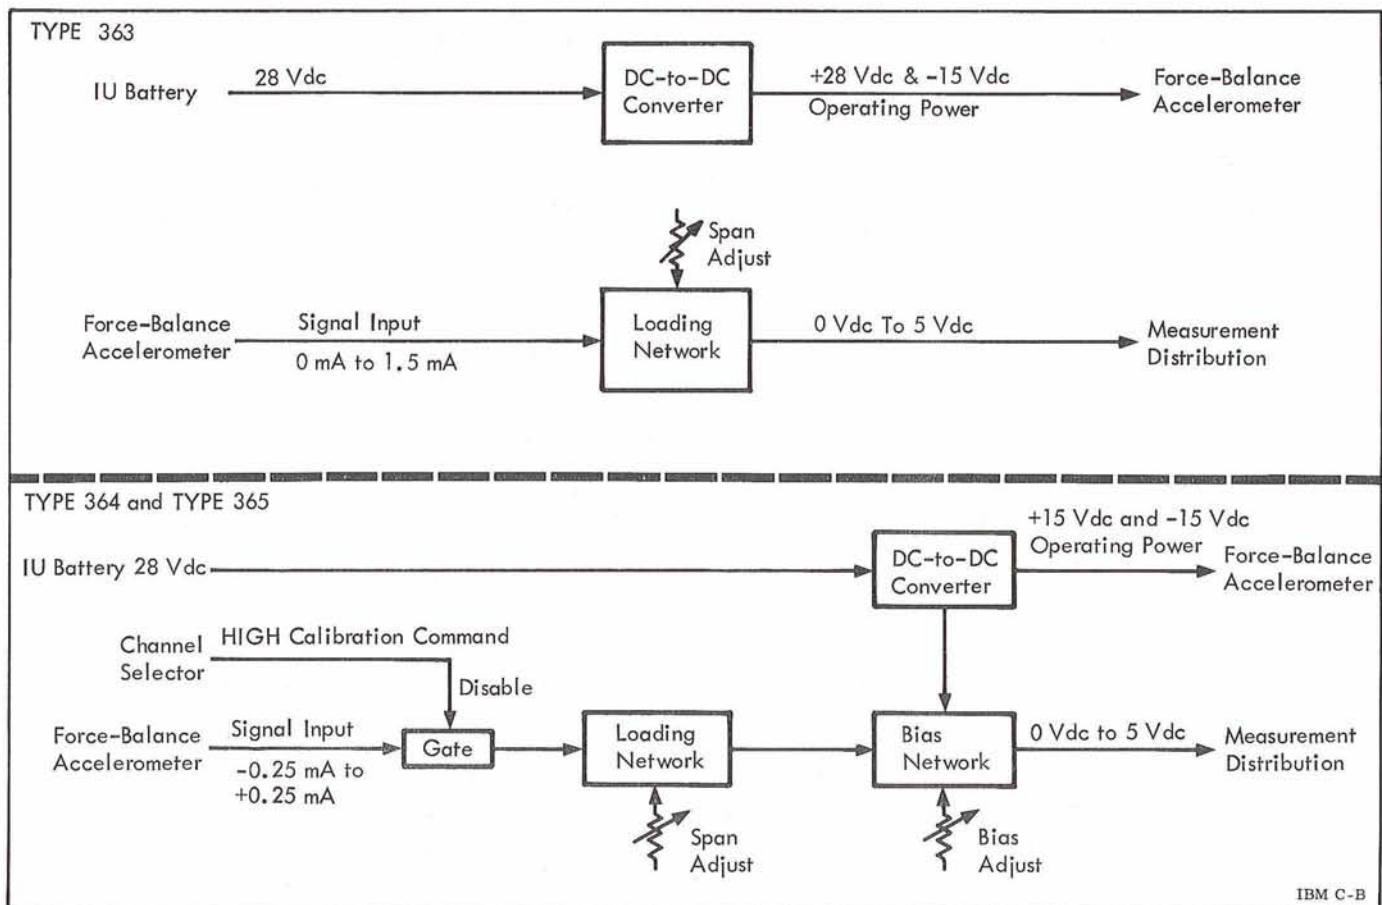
TYPE 363

IU Battery

28 Vdc

DC-to-DC Converter

+28 Vdc & -15 Vdc

Operating Power

Force-Balance Accelerometer

Span Adjust

Force-Balance Accelerometer

Signal Input

0 mA to 1.5 mA

Loading Network

0 Vdc To 5 Vdc

Measurement Distribution

TYPE 364 and TYPE 365

IU Battery 28 Vdc

DC-to-DC Converter

+15 Vdc and -15 Vdc

Operating Power

Force-Balance Accelerometer

Channel Selector

HIGH Calibration Command

Disable

Force-Balance Accelerometer

Signal Input

-0.25 mA to +0.25 mA

Gate

Loading Network

Span Adjust

Bias Network

Bias Adjust

0 Vdc to 5 Vdc

Measurement Distribution

IBM C-B